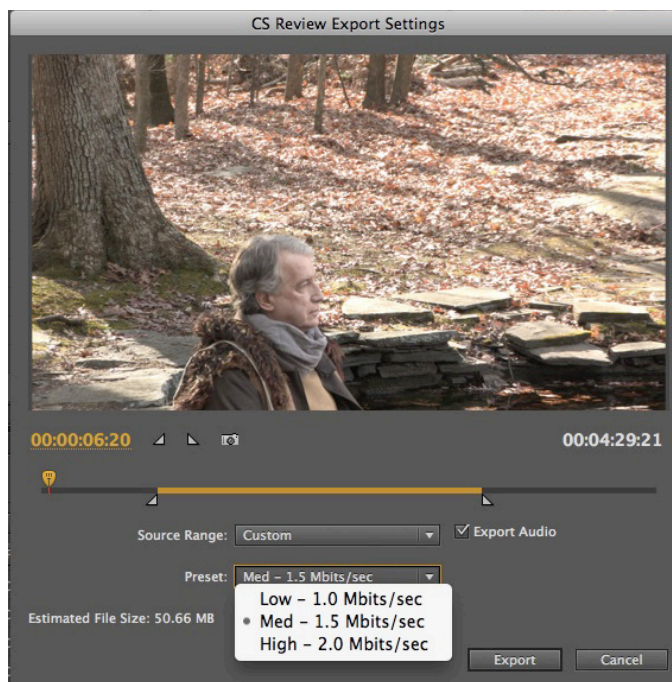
CS Review Export Settings

00:00:06:20

00:04:29:21

Source Range: Custom

Export Audio

Preset: Med – 1.5 Mbits/sec

Low – 1.0 Mbits/sec
Med – 1.5 Mbits/sec
High – 2.0 Mbits/sec

Estimated File Size: 50.66 MB

Export

Cancel